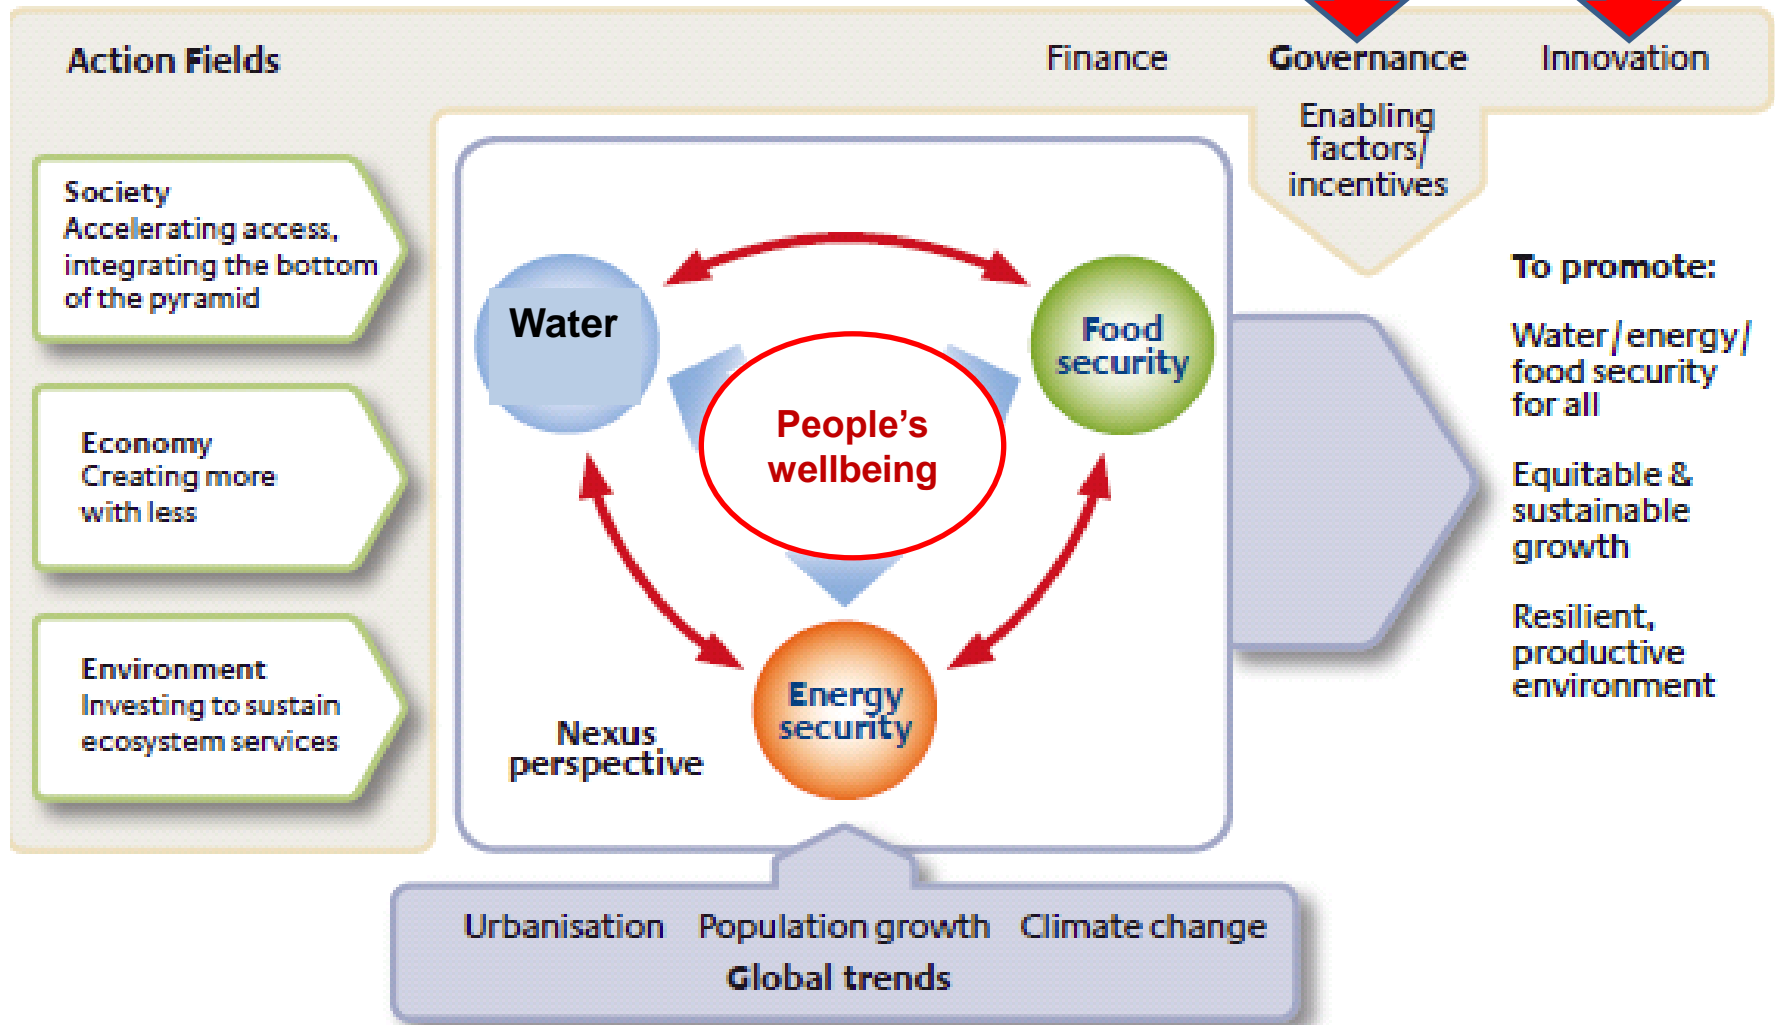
Action Fields

Finance

Governance

Innovation

Enabling factors/ incentives

Society
Accelerating access, integrating the bottom of the pyramid

Economy
Creating more with less

Environment
Investing to sustain ecosystem services

Water

Food security

People's wellbeing

Energy security

Nexus perspective

To promote:

Water/energy/ food security for all

Equitable & sustainable growth

Resilient, productive environment

Urbanisation Population growth Climate change
Global trends